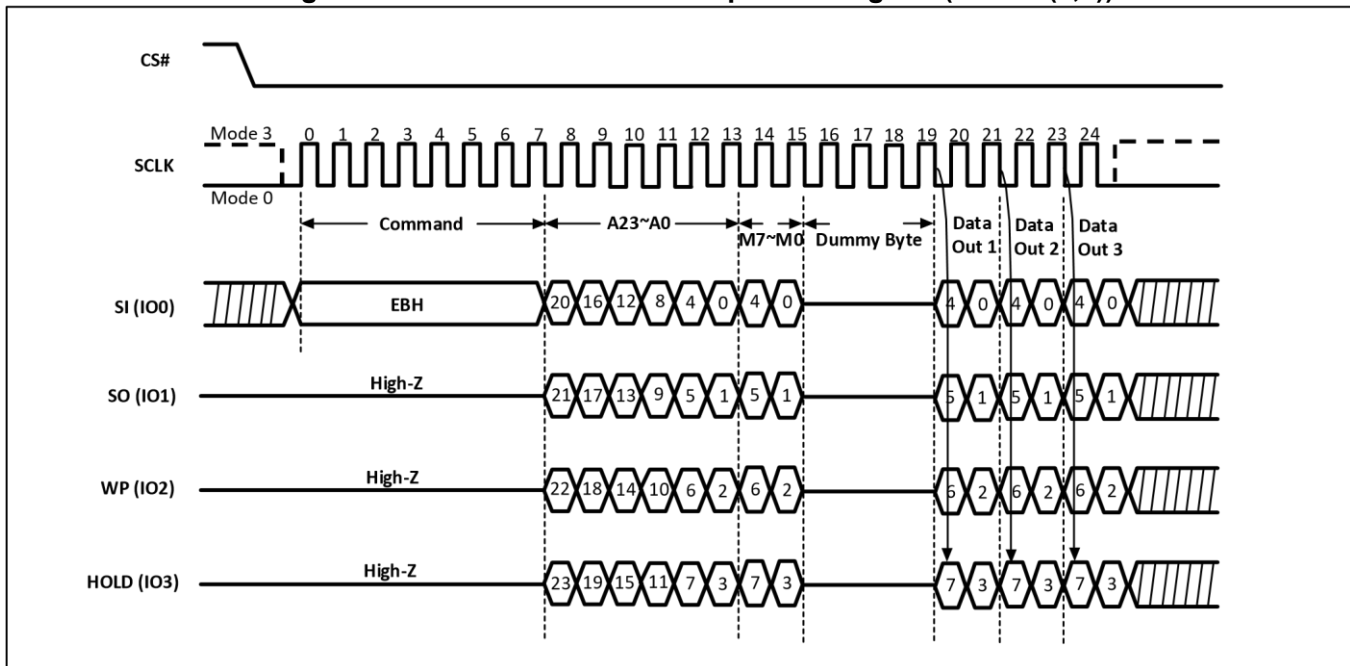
CS#

Mode 3
0 1 2 3 4 5 6 7 8 9 10 11 12 13 14 15 16 17 18 19 20 21 22 23 24
SCLK
Mode 0

Command
A23~A0
M7~M0
Dummy Byte
Data Out 1
Data Out 2
Data Out 3

SI (IO0)
EBH
20 16 12 8 4 0 4 0
4 0 4 0 4 0

SO (IO1)
High-Z
21 17 13 9 5 1 5 1
5 1 5 1 5 1

WP (IO2)
High-Z
22 18 14 10 6 2 6 2
6 2 6 2 6 2

HOLD (IO3)
High-Z
23 19 15 11 7 3 7 3
7 3 7 3 7 3